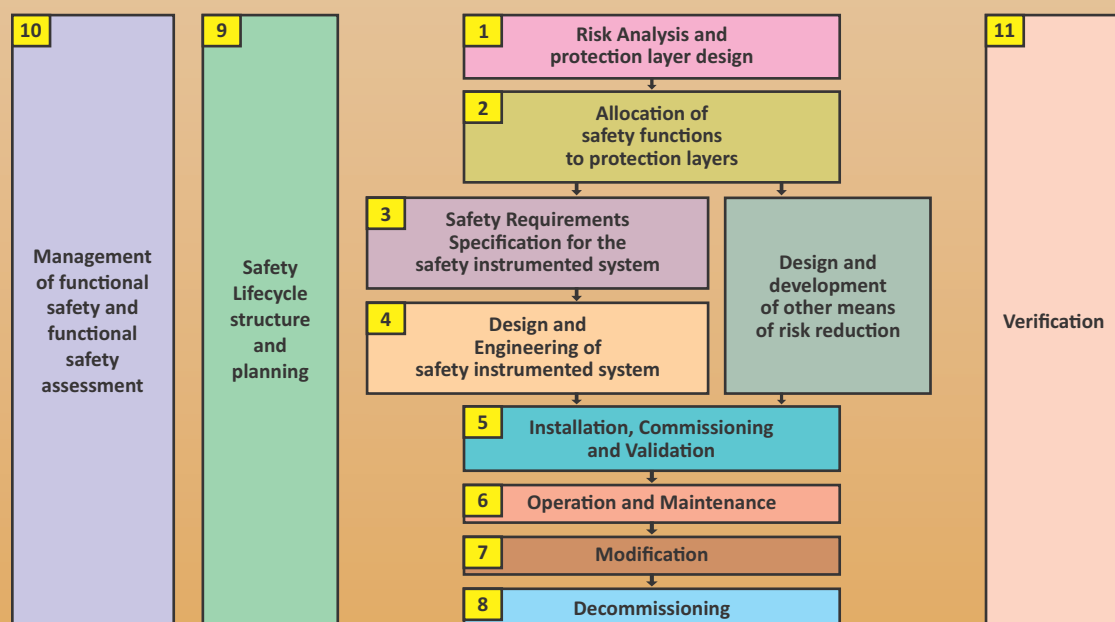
10

Management of functional safety and functional safety assessment

9

Safety Lifecycle structure and planning

1
Risk Analysis and protection layer design

2
Allocation of safety functions to protection layers

3
Safety Requirements Specification for the safety instrumented system

Design and development of other means of risk reduction

4
Design and Engineering of safety instrumented system

5
Installation, Commissioning and Validation

6
Operation and Maintenance

7
Modification

8
Decommissioning

11

Verification